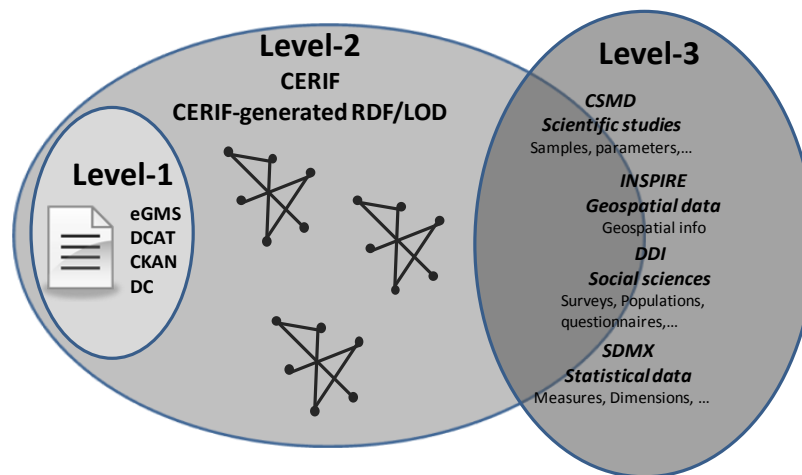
Level-2
CERIF
CERIF-generated RDF/LOD

Level-1
eGMS
DCAT
CKAN
DC

Level-3
CSMD
Scientific studies
Samples, parameters,…
INSPIRE
Geospatial data
Geospatial info
DDI
Social sciences
Surveys, Populations, questionnaires,…
SDMX
Statistical data
Measures, Dimensions, …